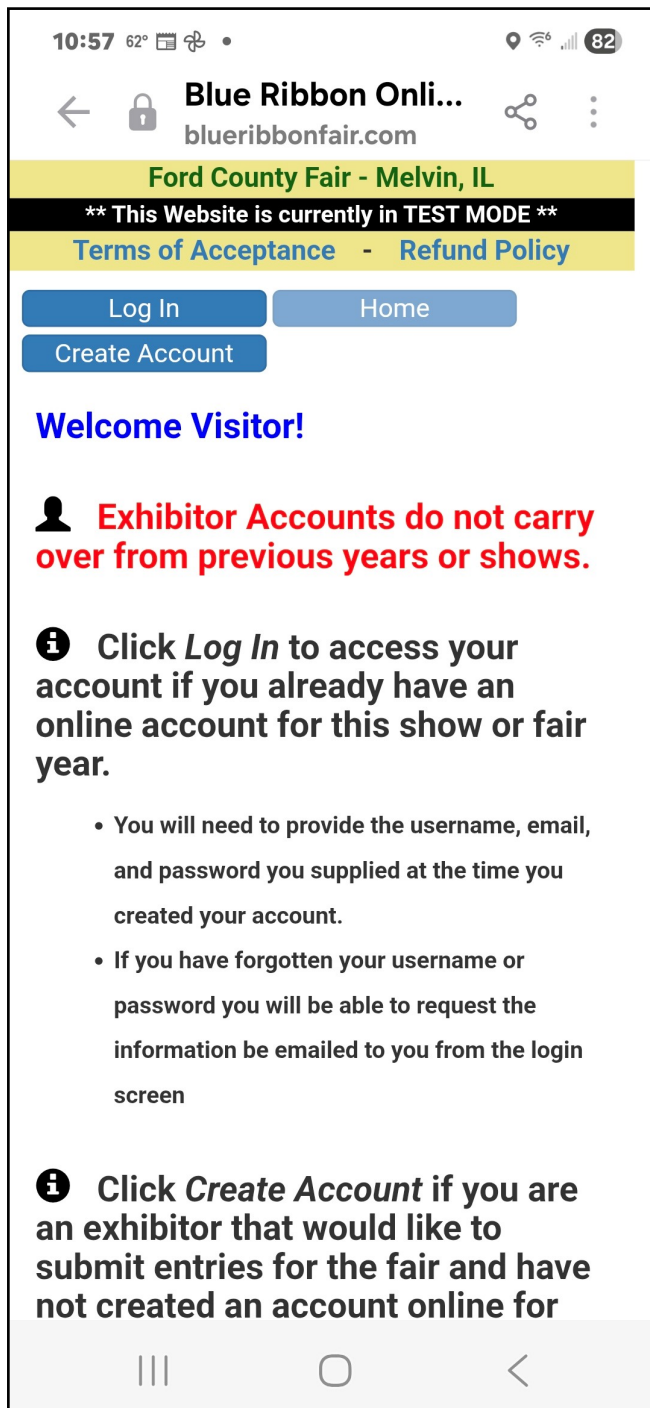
10:57 62°

82

Blue Ribbon Onli...
blueribbonfair.com

Ford County Fair - Melvin, IL
** This Website is currently in TEST MODE **
Terms of Acceptance - Refund Policy

Log In
Home
Create Account

Welcome Visitor!

Exhibitor Accounts do not carry over from previous years or shows.

Click *Log In* to access your account if you already have an online account for this show or fair year.

- You will need to provide the username, email, and password you supplied at the time you created your account.
- If you have forgotten your username or password you will be able to request the information be emailed to you from the login screen

Click *Create Account* if you are an exhibitor that would like to submit entries for the fair and have not created an account online for